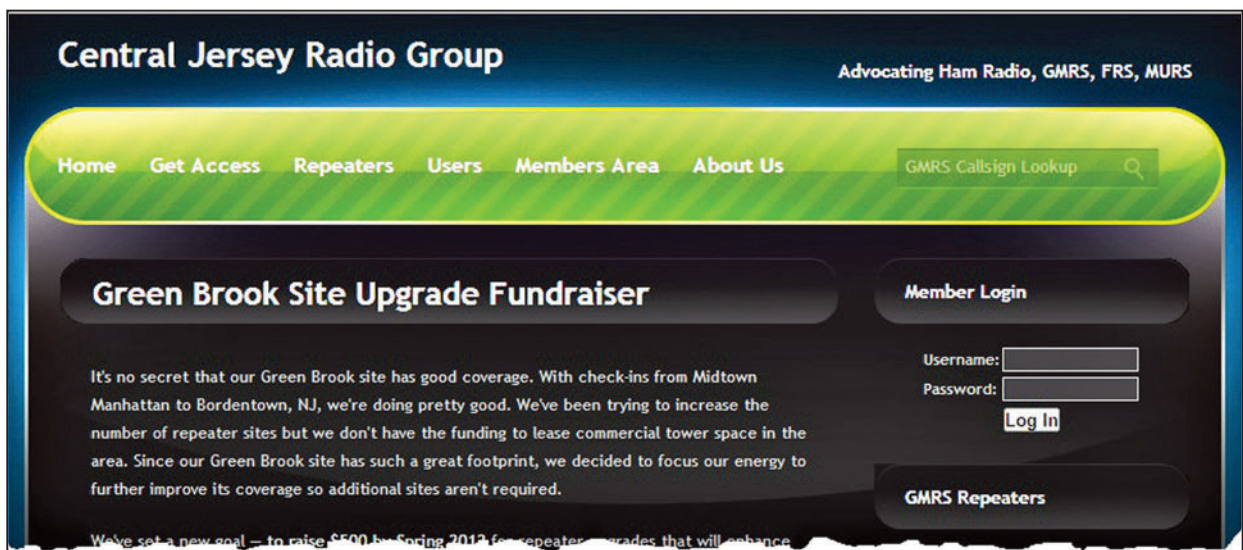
Central Jersey Radio Group

Advocating Ham Radio, GMRS, FRS, MURS

Home Get Access Repeaters Users Members Area About Us

GMRS Callsign Lookup

Green Brook Site Upgrade Fundraiser

It's no secret that our Green Brook site has good coverage. With check-ins from Midtown Manhattan to Bordentown, NJ, we're doing pretty good. We've been trying to increase the number of repeater sites but we don't have the funding to lease commercial tower space in the area. Since our Green Brook site has such a great footprint, we decided to focus our energy to further improve its coverage so additional sites aren't required.

We've set a new goal — to raise $500 by Spring 2012 for repeater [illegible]grades that will enhance

Member Login

Username:

Password:

Log In

GMRS Repeaters